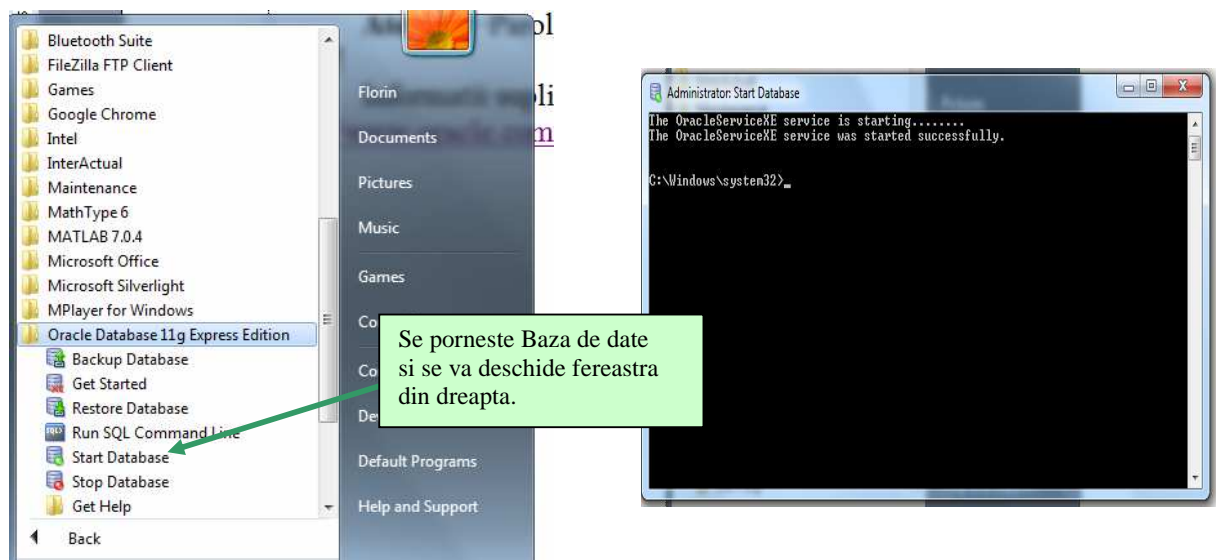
Bluetooth Suite
FileZilla FTP Client
Games
Google Chrome
Intel
InterActual
Maintenance
MathType 6
MATLAB 7.0.4
Microsoft Office
Microsoft Silverlight
MPlayer for Windows
Oracle Database 11g Express Edition
Backup Database
Get Started
Restore Database
Run SQL Command Line
Start Database
Stop Database
Get Help
Back

Florin
Documents
Pictures
Music
Games
Co
Co
De
Default Programs
Help and Support

pl
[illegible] supli
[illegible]

Se porneste Baza de date si se va deschide fereastra din dreapta.

Administrator: Start Database
The OracleServiceXE service is starting........
The OracleServiceXE service was started successfully.

C:\Windows\system32>_